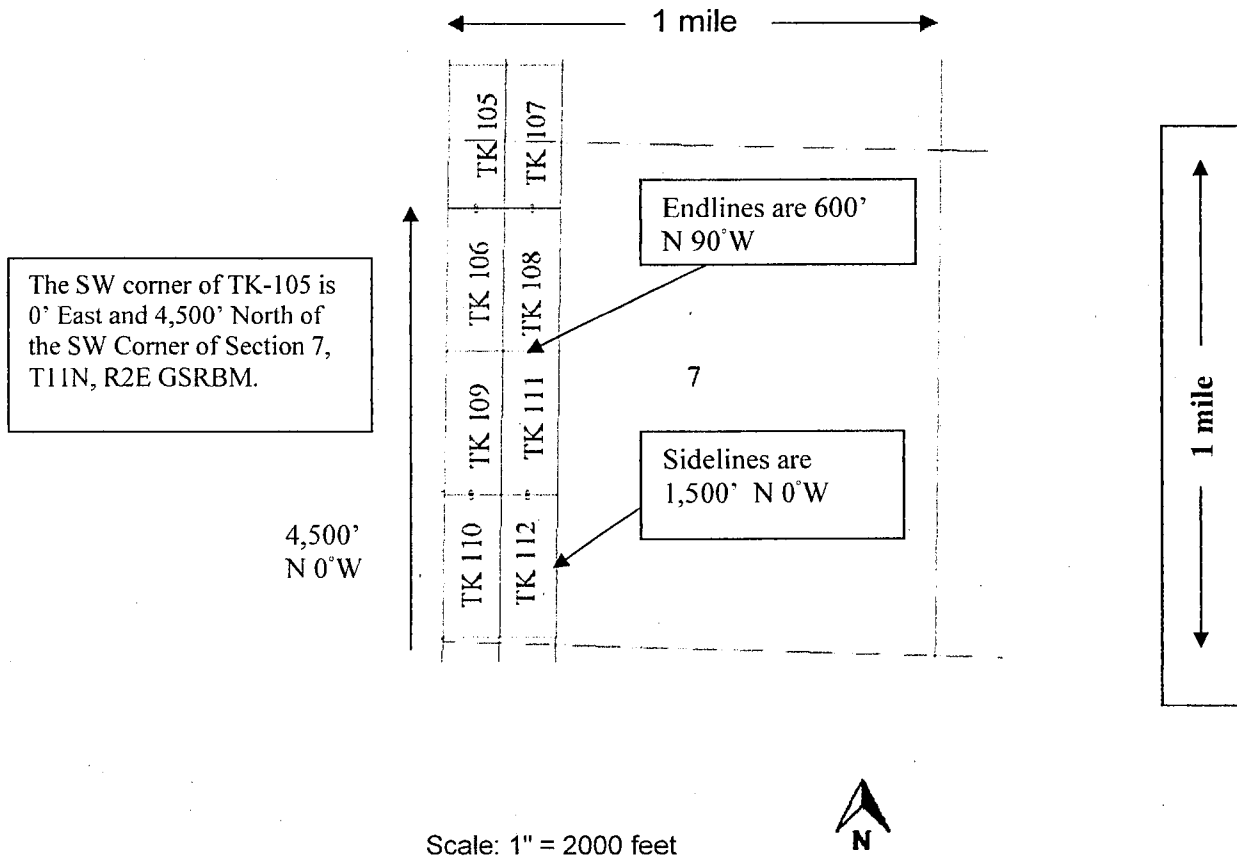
1 mile

TK 105
TK 107

Endlines are 600' N 90°W

TK 106
TK 108

The SW corner of TK-105 is 0' East and 4,500' North of the SW Corner of Section 7, T11N, R2E GSRBM.

TK 109
TK 111

7

1 mile

Sidelines are 1,500' N 0°W

4,500' N 0°W

TK 110
TK 112

Scale: 1" = 2000 feet

N